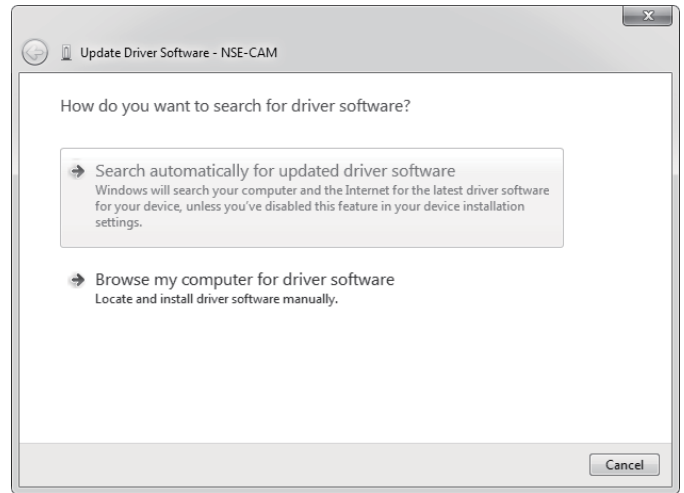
Update Driver Software - NSE-CAM

How do you want to search for driver software?

Search automatically for updated driver software
Windows will search your computer and the Internet for the latest driver software for your device, unless you've disabled this feature in your device installation settings.

Browse my computer for driver software
Locate and install driver software manually.

Cancel